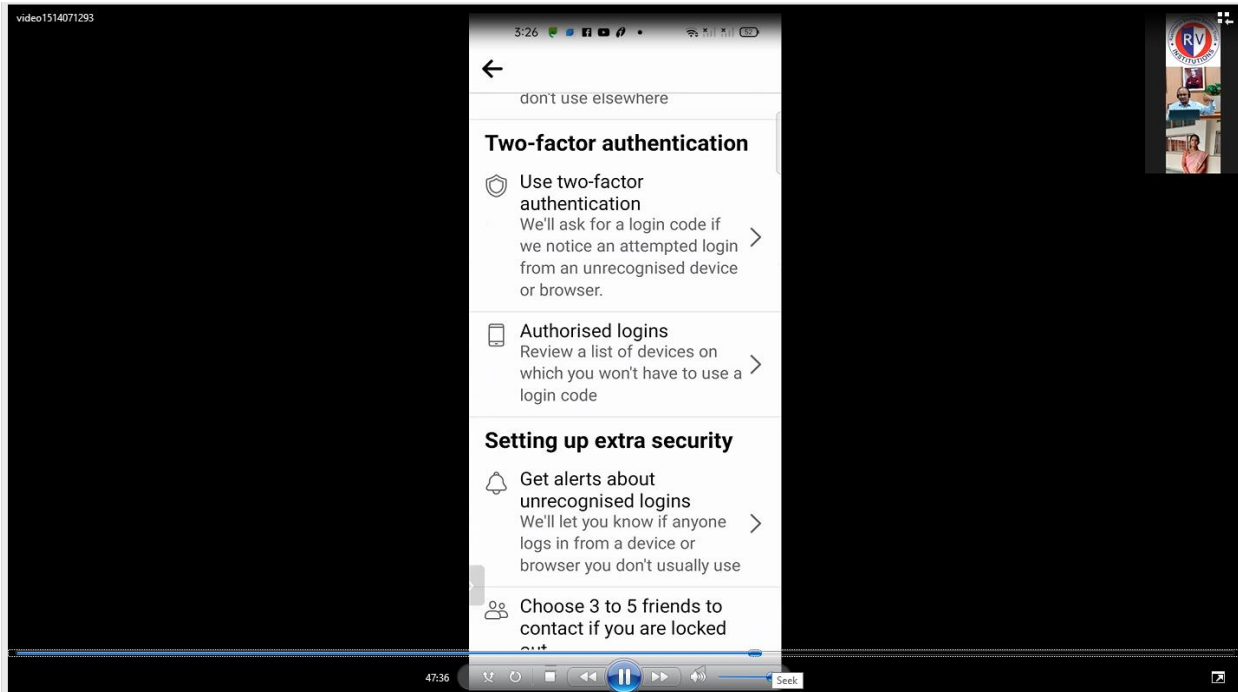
video1514071293

3:26

←

don't use elsewhere

Two-factor authentication

Use two-factor authentication
We'll ask for a login code if we notice an attempted login from an unrecognised device or browser.

Authorised logins
Review a list of devices on which you won't have to use a login code

Setting up extra security

Get alerts about unrecognised logins
We'll let you know if anyone logs in from a device or browser you don't usually use

Choose 3 to 5 friends to contact if you are locked out

RV

47:36

Seek